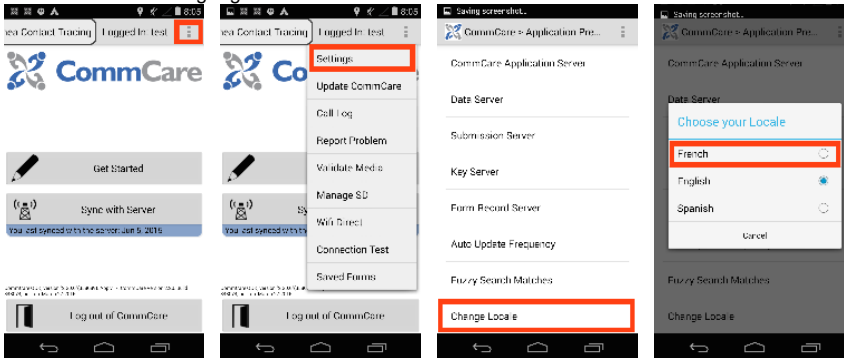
8:05

iea Contact Tracing | Logged In: test

CommCare

Get Started

Sync with Server

You last synced with the server Jun 5, 2015

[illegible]

Log out of CommCare

8:05

iea Contact Tracing | Logged In: test

Co

Settings

Update CommCare

Call Log

Report Problem

Validate Media

Manage SD

Wifi Direct

Connection Test

Saved Forms

Log out of CommCare

Saving screenshot...

CommCare > Application Pre...

CommCare Application Server

Data Server

Submission Server

Key Server

Form Record Server

Auto Update Frequency

Fuzzy Search Matches

Change Locale

Saving screenshot...

CommCare > Application Pre...

CommCare Application Server

Data Server

Choose your Locale

French

English

Spanish

Cancel

Fuzzy Search Matches

Change Locale